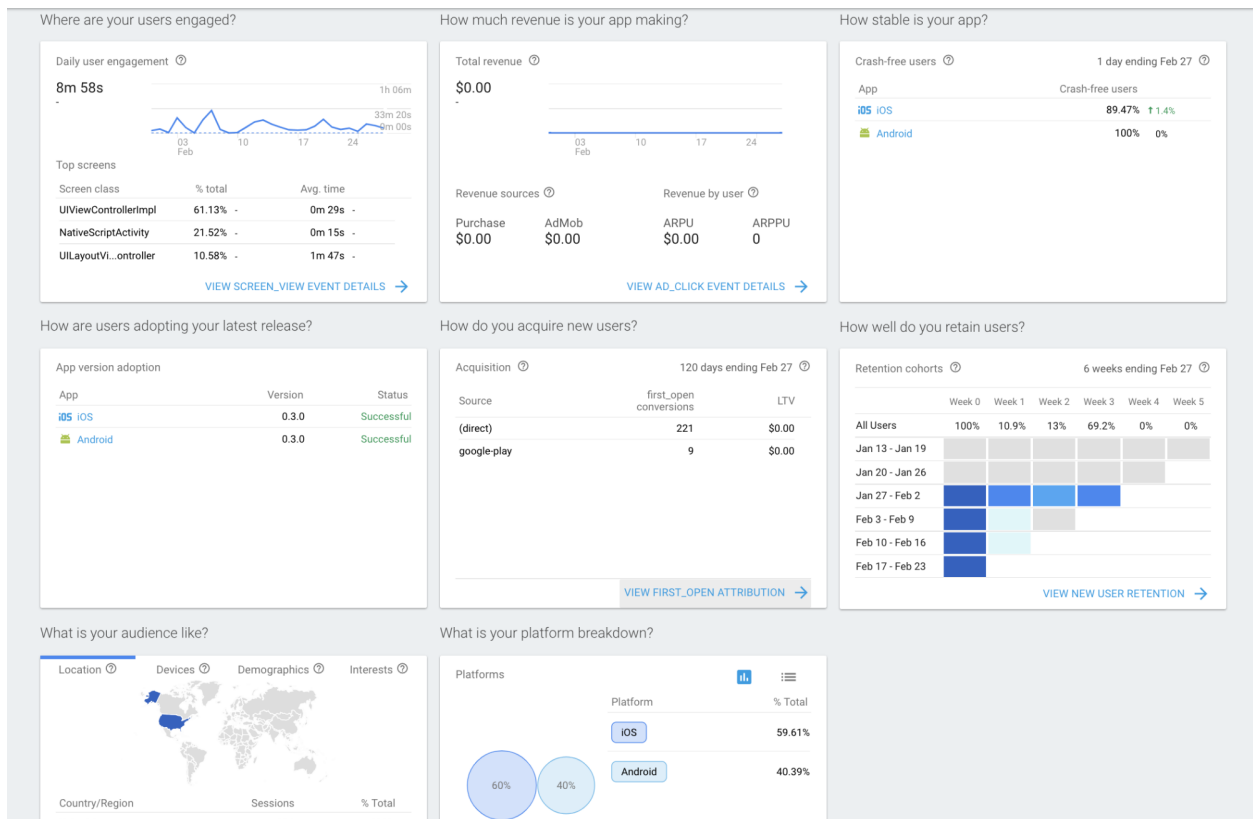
Where are your users engaged?

Daily user engagement ⓘ

8m 58s
-

1h 06m
33m 20s
0m 00s

03 Feb
10
17
24

Top screens

| Screen class | % total | Avg. time |
|---|---|---|
| UIViewControllerImpl | 61.13% - | 0m 29s - |
| NativeScriptActivity | 21.52% - | 0m 15s - |
| UILayoutVi...ontroller | 10.58% - | 1m 47s - |

VIEW SCREEN_VIEW EVENT DETAILS →

How much revenue is your app making?

Total revenue ⓘ

$0.00
-

03 Feb
10
17
24

Revenue sources ⓘ

Purchase $0.00
AdMob $0.00

Revenue by user ⓘ

ARPU $0.00
ARPPU 0

VIEW AD_CLICK EVENT DETAILS →

How stable is your app?

Crash-free users ⓘ

1 day ending Feb 27 ⓘ

| App | Crash-free users |
|---|---|
| iOS iOS | 89.47% ↑1.4% |
| Android | 100% 0% |

How are users adopting your latest release?

App version adoption

| App | Version | Status |
|---|---|---|
| iOS iOS | 0.3.0 | Successful |
| Android | 0.3.0 | Successful |

How do you acquire new users?

Acquisition ⓘ

120 days ending Feb 27 ⓘ

| Source | first_open conversions | LTV |
|---|---|---|
| (direct) | 221 | $0.00 |
| google-play | 9 | $0.00 |

VIEW FIRST_OPEN ATTRIBUTION →

How well do you retain users?

Retention cohorts ⓘ

6 weeks ending Feb 27 ⓘ

| | Week 0 | Week 1 | Week 2 | Week 3 | Week 4 | Week 5 |
|---|---|---|---|---|---|---|
| All Users | 100% | 10.9% | 13% | 69.2% | 0% | 0% |
| Jan 13 - Jan 19 | | | | | | |
| Jan 20 - Jan 26 | | | | | | |
| Jan 27 - Feb 2 | | | | | | |
| Feb 3 - Feb 9 | | | | | | |
| Feb 10 - Feb 16 | | | | | | |
| Feb 17 - Feb 23 | | | | | | |

VIEW NEW USER RETENTION →

What is your audience like?

Location ⓘ
Devices ⓘ
Demographics ⓘ
Interests ⓘ

Country/Region
Sessions
% Total

What is your platform breakdown?

Platforms

| Platform | % Total |
|---|---|
| iOS | 59.61% |
| Android | 40.39% |

60%
40%